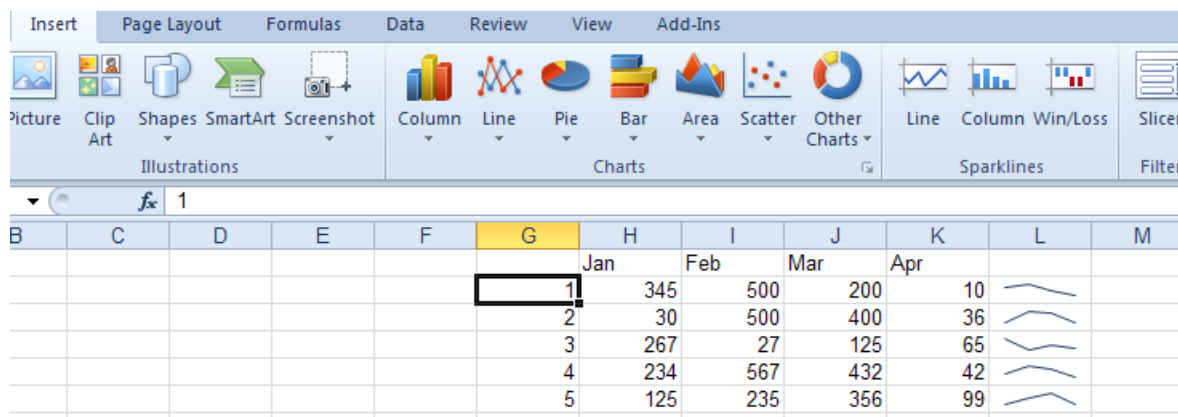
Insert Page Layout Formulas Data Review View Add-Ins

Picture Clip Art Shapes SmartArt Screenshot
Illustrations

Column Line Pie Bar Area Scatter Other Charts
Charts

Line Column Win/Loss
Sparklines

Slicer
Filter

$f_x$ 1

| B | C | D | E | F | G | H | I | J | K | L | M |
|---|---|---|---|---|---|---|---|---|---|---|---|
| | | | | | | Jan | Feb | Mar | Apr | | |
| | | | | | 1 | 345 | 500 | 200 | 10 | | |
| | | | | | 2 | 30 | 500 | 400 | 36 | | |
| | | | | | 3 | 267 | 27 | 125 | 65 | | |
| | | | | | 4 | 234 | 567 | 432 | 42 | | |
| | | | | | 5 | 125 | 235 | 356 | 99 | | |